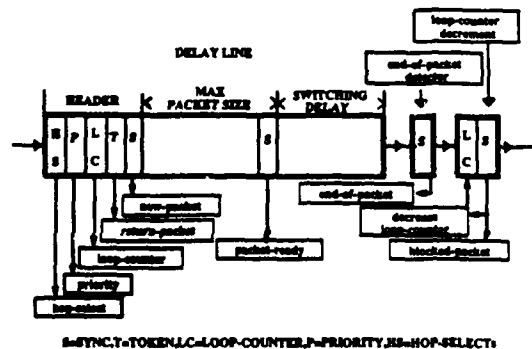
DELAY LINE

loop-counter decrement

end-of-packet detector

HEADER

MAX PACKET SIZE

SWITCHING DELAY

H S

P

L C

T

S

S

S

L C

S

new-packet

return-packet

loop-counter

priority

hop-select

packet-ready

end-of-packet

decrement loop-counter

blocked-packet

S=SYNC,T=TOKEN,LC=LOOP-COUNTER,P=PRIORITY,HS=HOP-SELECT